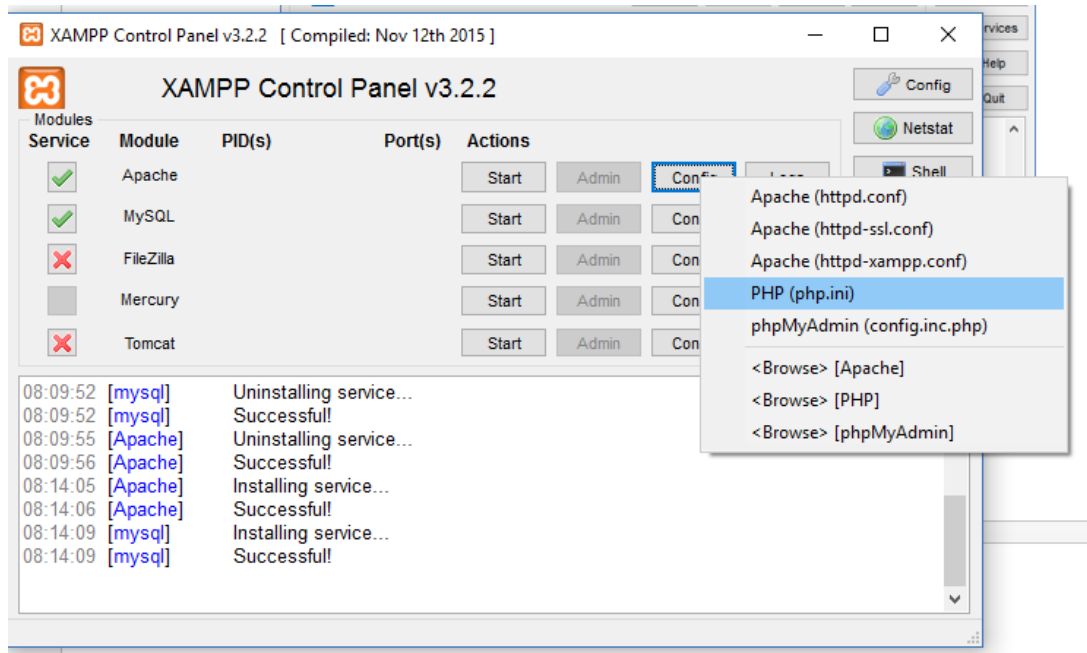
XAMPP Control Panel v3.2.2 [ Compiled: Nov 12th 2015 ]

rvices
Help
Quit

XAMPP Control Panel v3.2.2

Config
Netstat
Shell

Modules

| Service | Module | PID(s) | Port(s) | Actions | | | |
|---|---|---|---|---|---|---|---|
| | Apache | | | Start | Admin | Config | Logs |
| | MySQL | | | Start | Admin | Con | |
| | FileZilla | | | Start | Admin | Con | |
| | Mercury | | | Start | Admin | Con | |
| | Tomcat | | | Start | Admin | Con | |

Apache (httpd.conf)
Apache (httpd-ssl.conf)
Apache (httpd-xampp.conf)
PHP (php.ini)
phpMyAdmin (config.inc.php)
<Browse> [Apache]
<Browse> [PHP]
<Browse> [phpMyAdmin]

08:09:52 [mysql] Uninstalling service...
08:09:52 [mysql] Successful!
08:09:55 [Apache] Uninstalling service...
08:09:56 [Apache] Successful!
08:14:05 [Apache] Installing service...
08:14:06 [Apache] Successful!
08:14:09 [mysql] Installing service...
08:14:09 [mysql] Successful!